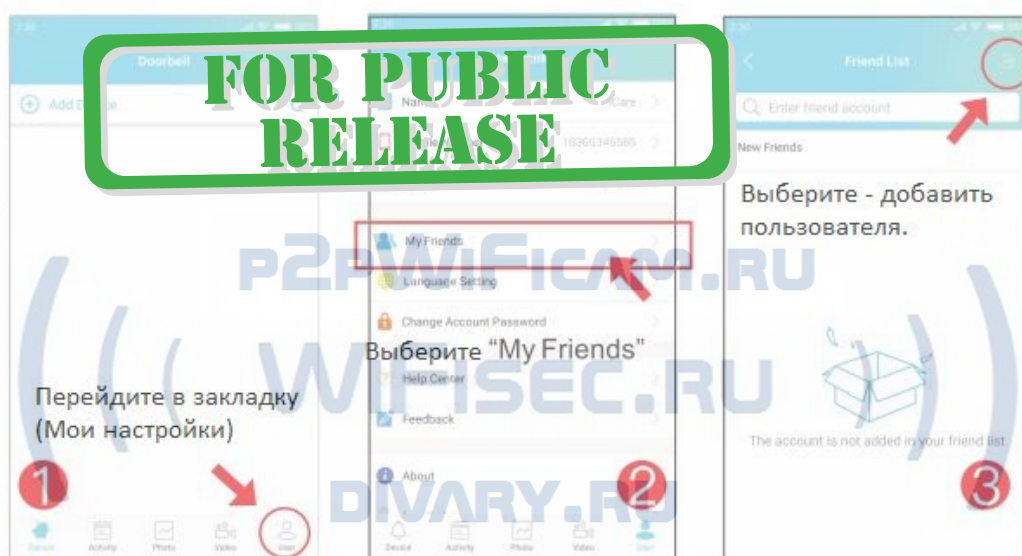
FOR PUBLIC RELEASE

Doorbell

Add Device

Перейдите в закладку (Мои настройки)

1

Device Activity Photo Video User

Name

Care

18365345565

My Friends

Language Setting

Change Account Password

Выберите "My Friends"

Help Center

Feedback

About

2

Device Activity Photo Video User

Friend List

Enter friend account

New Friends

Выберите - добавить пользователя.

The account is not added in your friend list

3

P2PWIFICAM.RU

WIFISEC.RU

DIVARY.RU